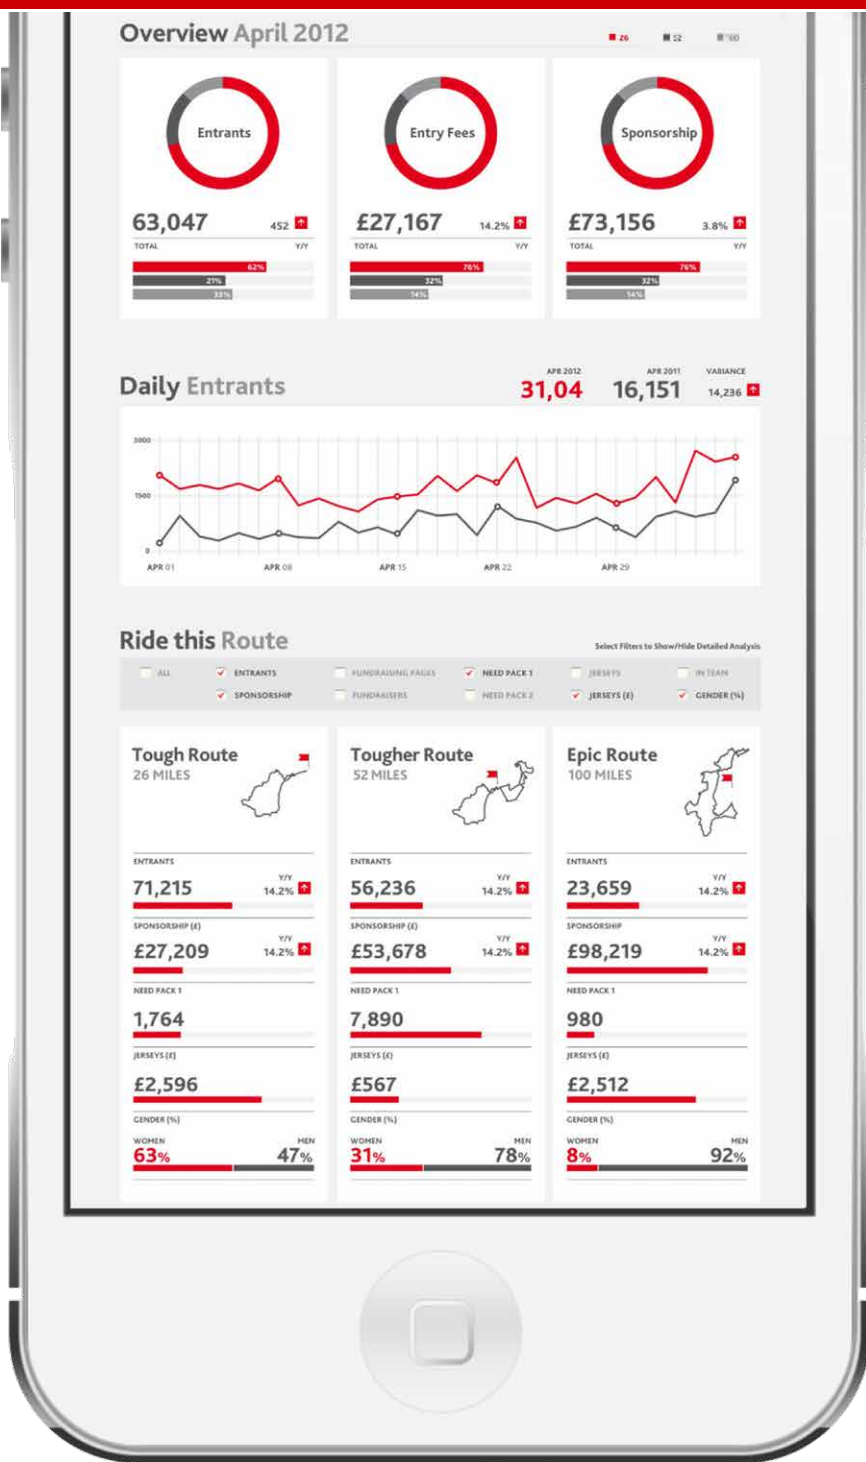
Overview April 2012

26 52 100

Entrants
63,047 452
TOTAL Y/Y
62%
21%
33%

Entry Fees
£27,167 14.2%
TOTAL Y/Y
76%
32%
14%

Sponsorship
£73,156 3.8%
TOTAL Y/Y
76%
32%
14%

Daily Entrants
APR 2012 APR 2011 VARIANCE
31,04 16,151 14,236

3000
1500
0
APR 01 APR 08 APR 15 APR 22 APR 29

Ride this Route
Select Filters to Show/Hide Detailed Analysis

ALL
ENTRANTS
SPONSORSHIP
FUNDRAISING PAGES
FUNDRAISERS
NEED PACK 1
NEED PACK 2
JERSEYS
JERSEYS (£)
IN TEAM
GENDER (%)

Tough Route
26 MILES
ENTRANTS
71,215 Y/Y 14.2%
SPONSORSHIP (£)
£27,209 Y/Y 14.2%
NEED PACK 1
1,764
JERSEYS (£)
£2,596
GENDER (%)
WOMEN MEN
63% 47%

Tougher Route
52 MILES
ENTRANTS
56,236 Y/Y 14.2%
SPONSORSHIP (£)
£53,678 Y/Y 14.2%
NEED PACK 1
7,890
JERSEYS (£)
£567
GENDER (%)
WOMEN MEN
31% 78%

Epic Route
100 MILES
ENTRANTS
23,659 Y/Y 14.2%
SPONSORSHIP
£98,219 Y/Y 14.2%
NEED PACK 1
980
JERSEYS (£)
£2,512
GENDER (%)
WOMEN MEN
8% 92%